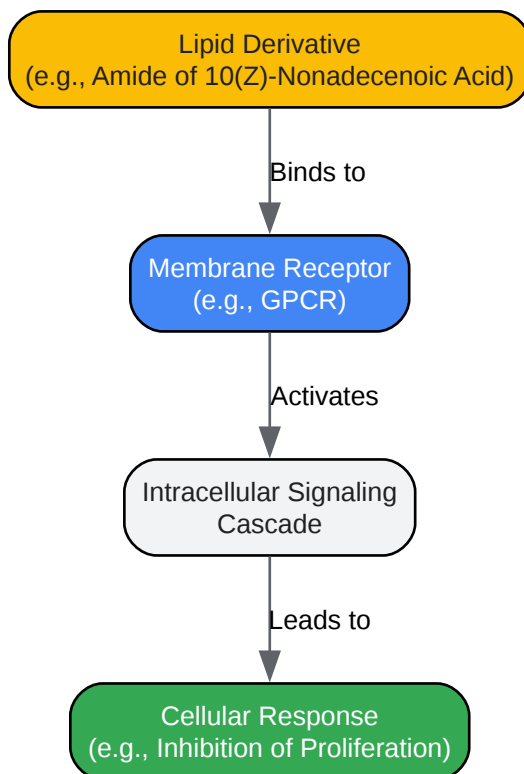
Lipid Derivative
(e.g., Amide of 10(Z)-Nonadecenoic Acid)

Binds to

Membrane Receptor
(e.g., GPCR)

Activates

Intracellular Signaling Cascade

Leads to

Cellular Response
(e.g., Inhibition of Proliferation)